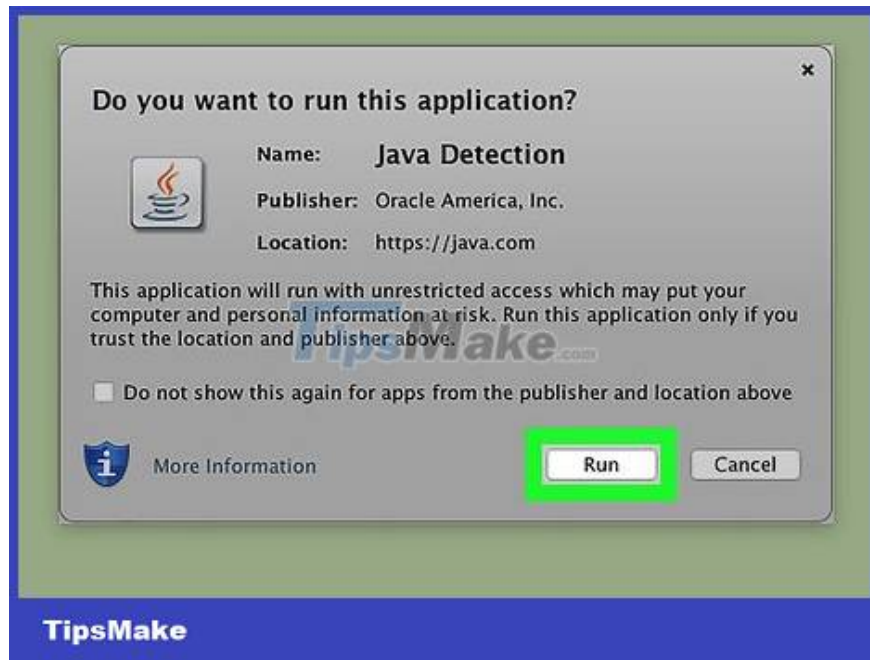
×

Do you want to run this application?

Name: Java Detection

Publisher: Oracle America, Inc.

Location: https://java.com

This application will run with unrestricted access which may put your computer and personal information at risk. Run this application only if you trust the location and publisher above.

TipsMake.com

Do not show this again for apps from the publisher and location above

More Information

Run

Cancel

TipsMake